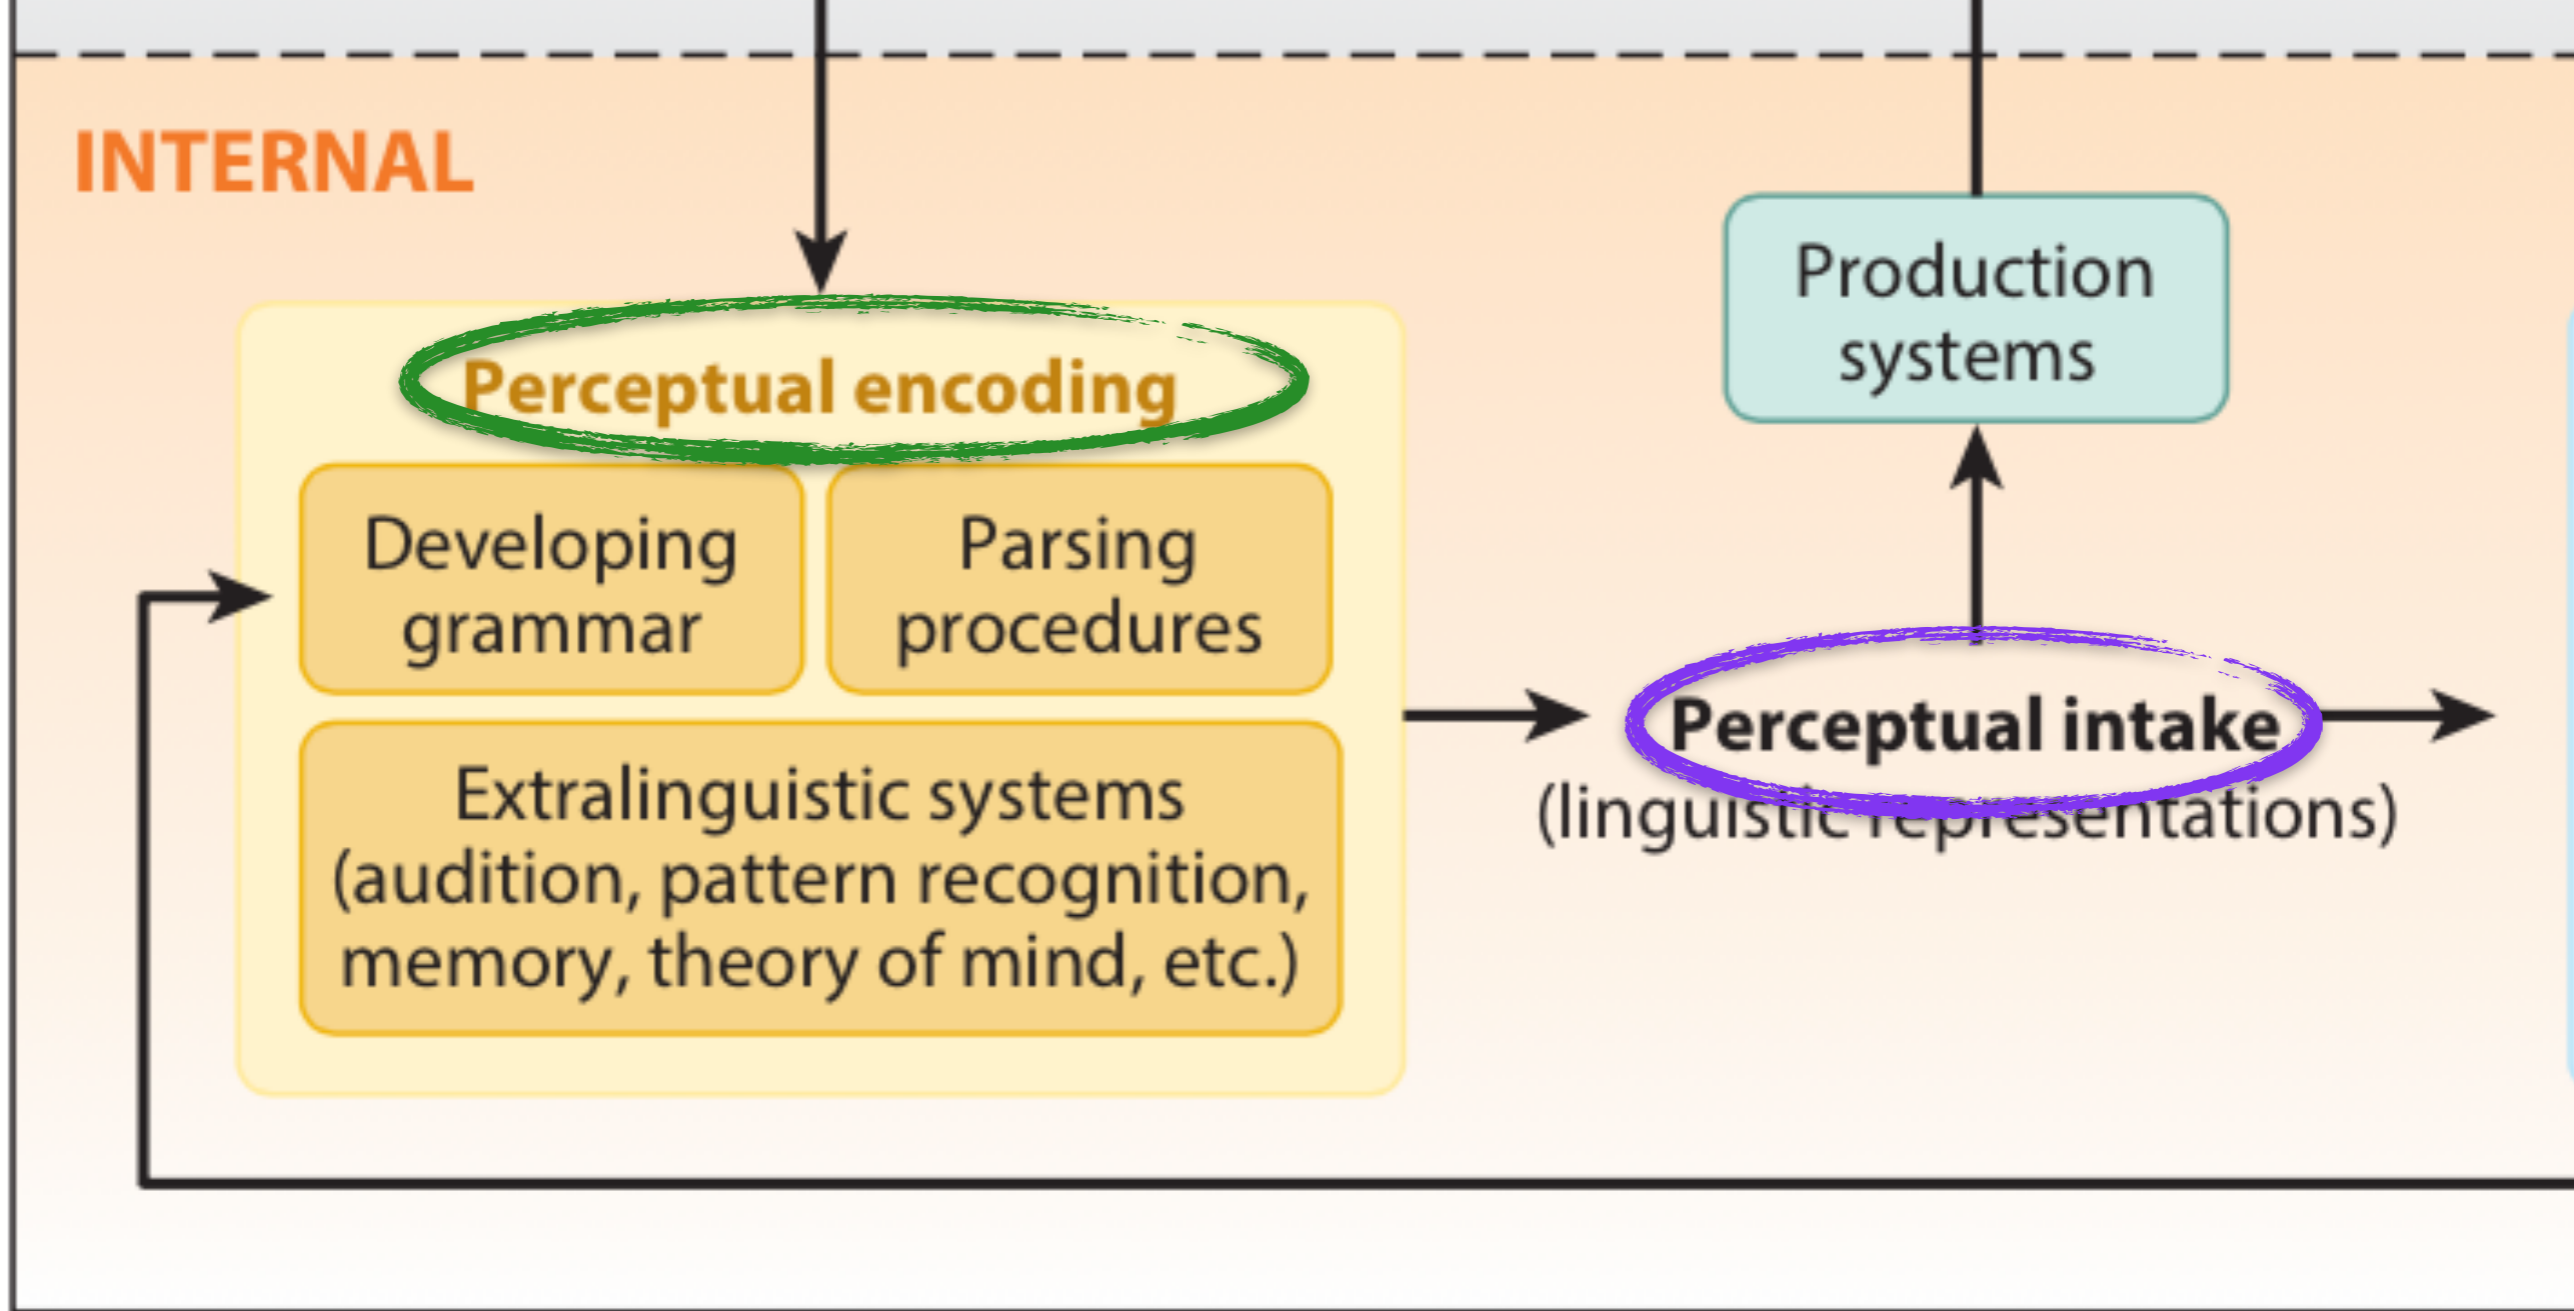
INTERNAL

Perceptual encoding

Developing grammar

Parsing procedures

Extralinguistic systems (audition, pattern recognition, memory, theory of mind, etc.)

Production systems

Perceptual intake (linguistic representations)